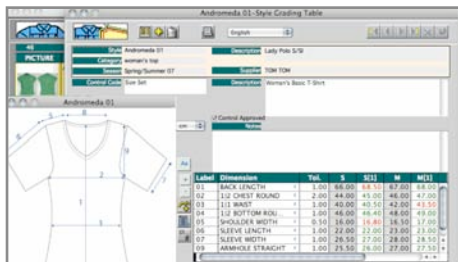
Andromeda 01-Style Grading Table

English

46
PICTURE

Style Andromeda 01
Category woman's top
Season Spring/Summer 07
Control Code Size Set

Description Lady Polo S/SI
Supplier TOM TOM
Description Women's Basic T-Shirt

Andromeda 01

Control Approved
Notes

| Label | Dimension | Tol. | S | S[1] | M | M[1] |
|---|---|---|---|---|---|---|
| 01 | BACK LENGTH | 1.00 | 66.00 | 68.50 | 67.00 | 68.00 |
| 02 | 1/2 CHEST ROUND | 2.00 | 44.00 | 45.00 | 46.00 | 47.00 |
| 03 | 1/2 WAIST | 1.00 | 40.00 | 40.50 | 42.00 | 43.50 |
| 04 | 1/2 BOTTOM ROU | 1.00 | 46.00 | 46.40 | 48.00 | 49.00 |
| 05 | SHOULDER WIDTH | 0.50 | 16.00 | 16.80 | 16.50 | 17.00 |
| 06 | SLEEVE LENGTH | 1.00 | 22.00 | 22.00 | 23.00 | 23.00 |
| 07 | SLEEVE WIDTH | 1.00 | 26.50 | 27.00 | 28.00 | 28.50 |
| 09 | ARMHOLE STRAIGHT | 1.00 | 25.50 | 26.00 | 27.00 | 27.50 |